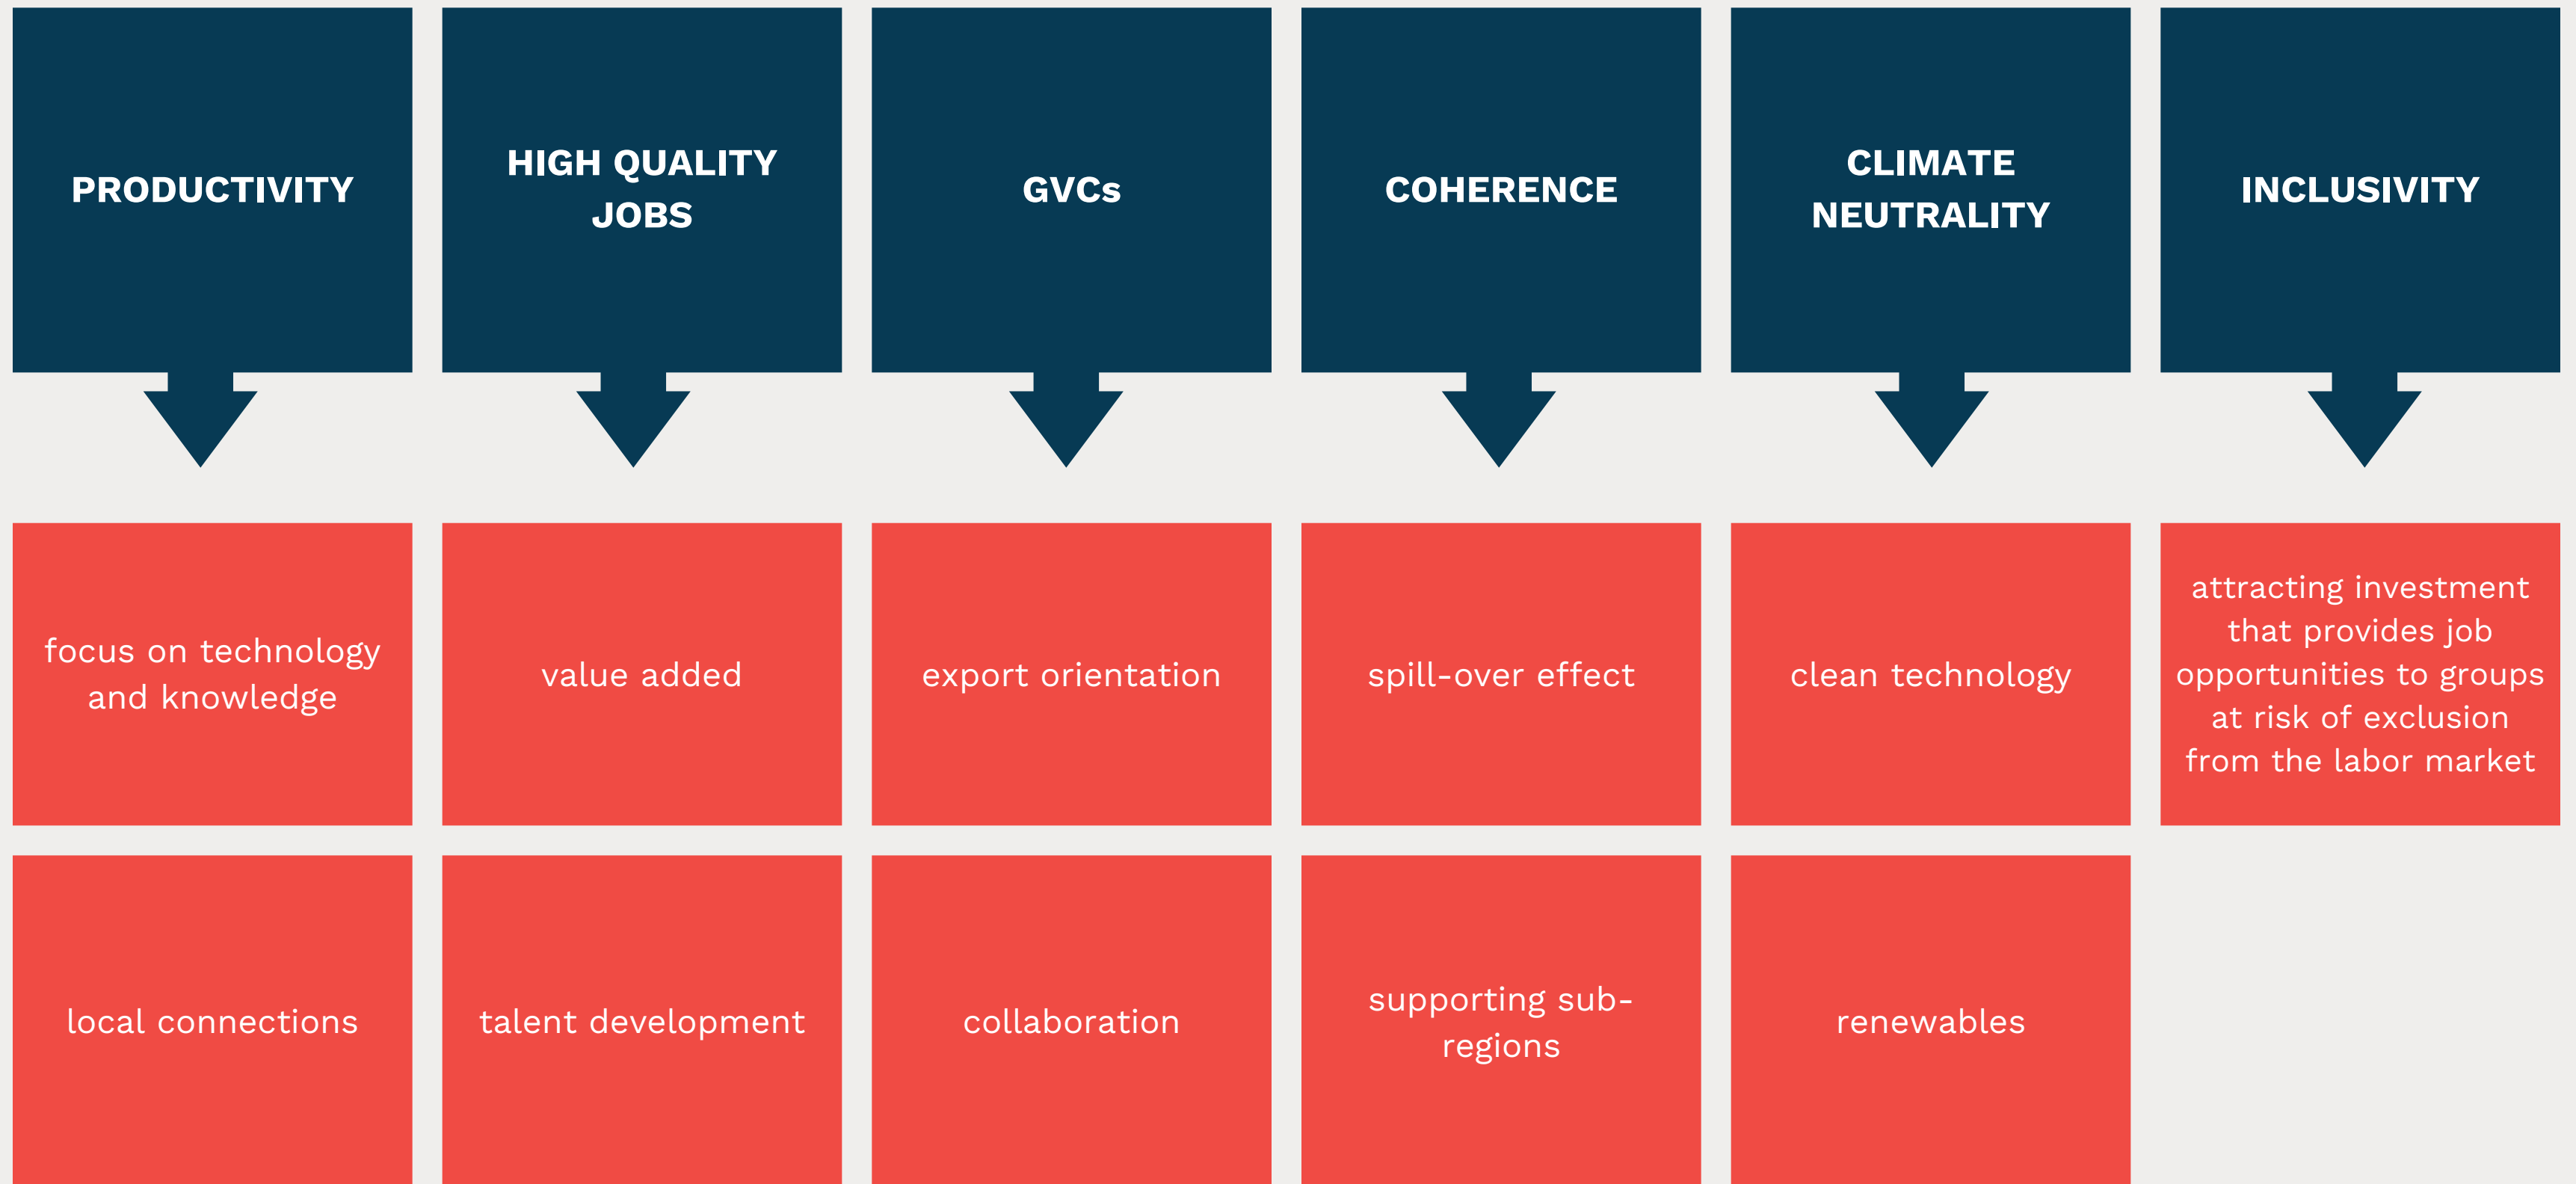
PRODUCTIVITY

focus on technology and knowledge

local connections

HIGH QUALITY JOBS

value added

talent development

GVCs

export orientation

collaboration

COHERENCE

spill-over effect

supporting sub-regions

CLIMATE NEUTRALITY

clean technology

renewables

INCLUSIVITY

attracting investment that provides job opportunities to groups at risk of exclusion from the labor market